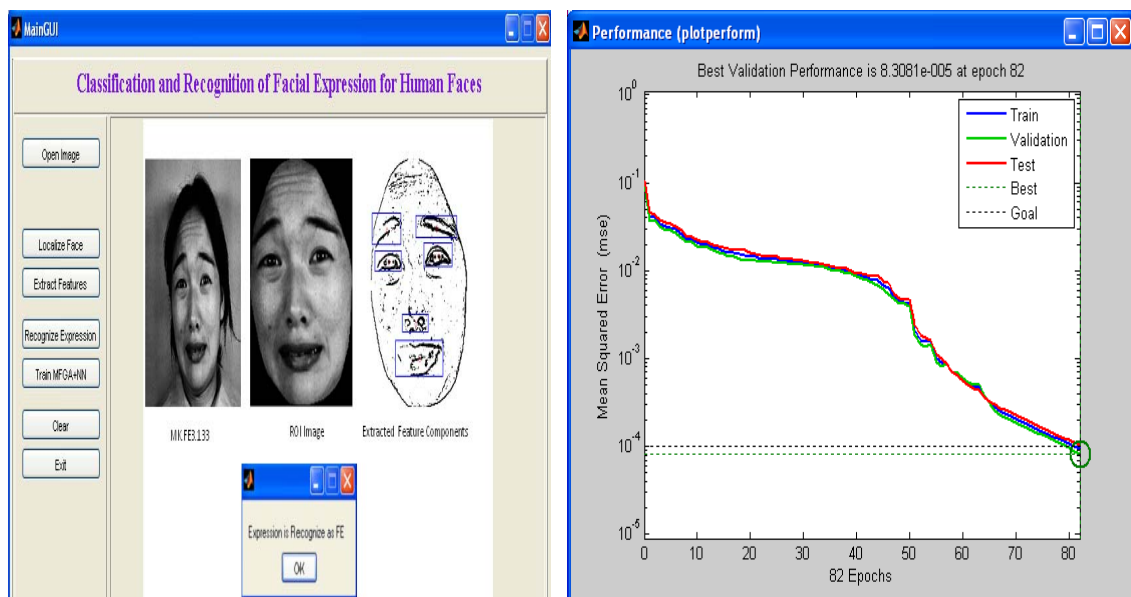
MainGUI

Classification and Recognition of Facial Expression for Human Faces

Open Image

Localize Face

Extract Features

Recognize Expression

Train MFGA+NN

Clear

Exit

MK.FE3.133

ROI Image

Extracted Feature Components

Expression is Recognize as FE

OK

Performance (plotperform)

Best Validation Performance is 8.3081e-005 at epoch 82

Train
Validation
Test
Best
Goal

Mean Squared Error (mse)

$10^{0}$
$10^{-1}$
$10^{-2}$
$10^{-3}$
$10^{-4}$
$10^{-5}$

0 10 20 30 40 50 60 70 80

82 Epochs